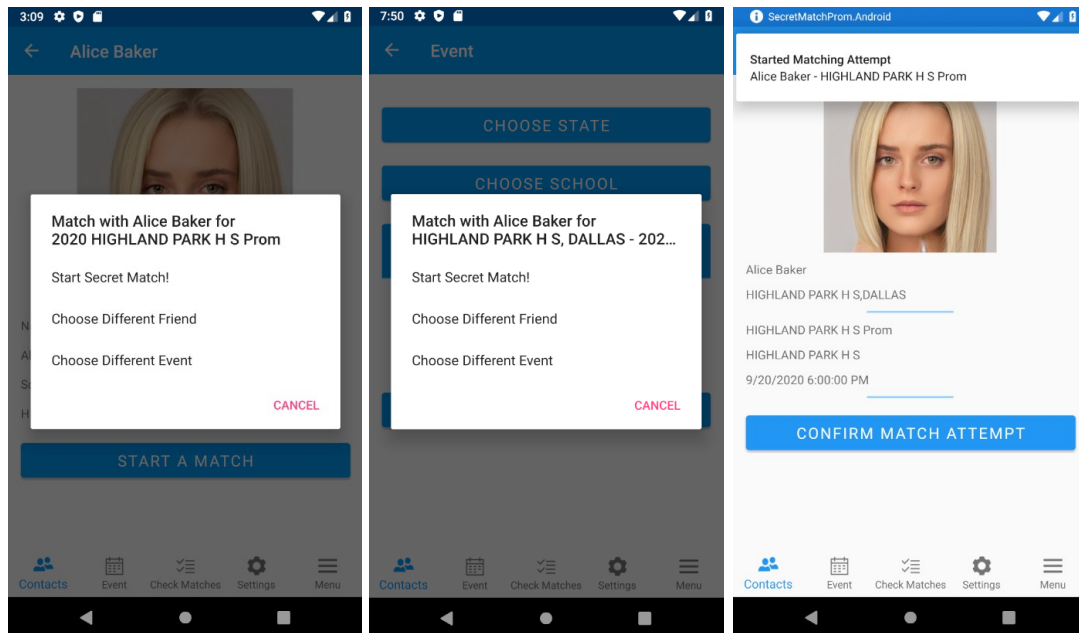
3:09

Alice Baker

Match with Alice Baker for 2020 HIGHLAND PARK H S Prom

Start Secret Match!

Choose Different Friend

Choose Different Event

CANCEL

N

A

S

H

START A MATCH

Contacts Event Check Matches Settings Menu

7:50

Event

CHOOSE STATE

CHOOSE SCHOOL

Match with Alice Baker for HIGHLAND PARK H S, DALLAS - 202...

Start Secret Match!

Choose Different Friend

Choose Different Event

CANCEL

Contacts Event Check Matches Settings Menu

SecretMatchProm.Android

Started Matching Attempt
Alice Baker - HIGHLAND PARK H S Prom

Alice Baker

HIGHLAND PARK H S,DALLAS

HIGHLAND PARK H S Prom

HIGHLAND PARK H S

9/20/2020 6:00:00 PM

CONFIRM MATCH ATTEMPT

Contacts Event Check Matches Settings Menu